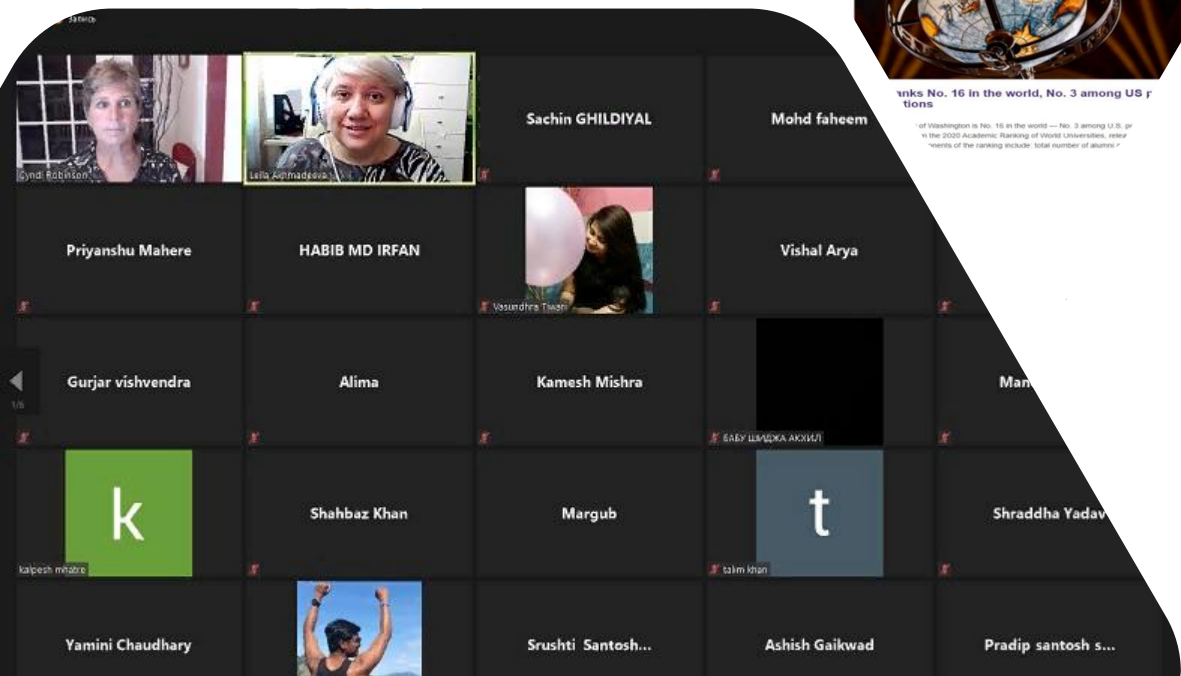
Запись

Cyndi Robinson

Leila Akhmadeeva

Sachin GHILDIYAL

Mohd faheem

anks No. 16 in the world, No. 3 among US p tions

of Washington is No. 16 in the world — No. 3 among U.S. p in the 2020 Academic Ranking of World Universities, rele ments of the ranking include: total number of alumni

Priyanshu Mahere

HABIB MD IRFAN

Vasundhra Tiwari

Vishal Arya

Gurjar vishvendra

Alima

Kamesh Mishra

БАБУ ШИДЖА АКХИЛ

Man

1/5

k

kalpesh mhatre

Shahbaz Khan

Margub

t

takim khan

Shraddha Yadav

Yamini Chaudhary

Srushti Santosh...

Ashish Gaikwad

Pradip santosh s...